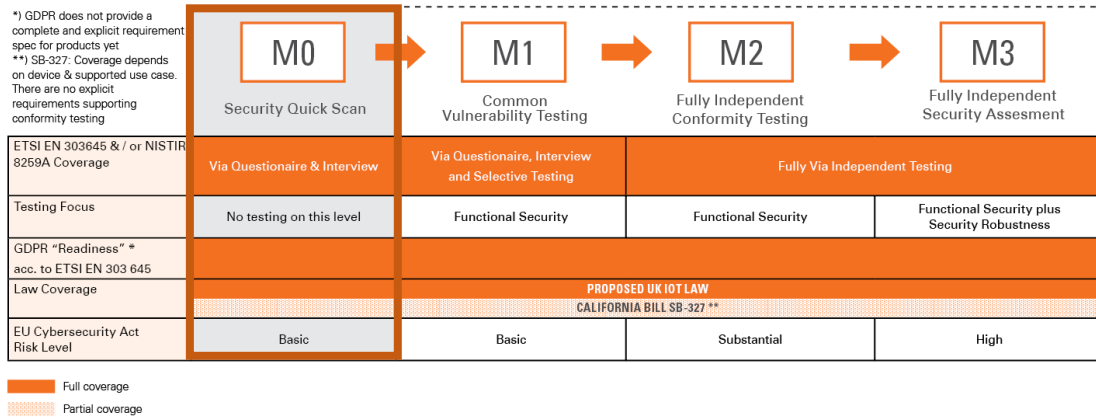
*) GDPR does not provide a complete and explicit requirement spec for products yet
**) SB-327: Coverage depends on device & supported use case. There are no explicit requirements supporting conformity testing

M0
Security Quick Scan

M1
Common Vulnerability Testing

M2
Fully Independent Conformity Testing

M3
Fully Independent Security Assesment

| | | | | |
|---|---|---|---|---|
| ETSI EN 303645 & / or NISTIR 8259A Coverage | Via Questionaire & Interview | Via Questionaire, Interview and Selective Testing | Fully Via Independent Testing | |
| Testing Focus | No testing on this level | Functional Security | Functional Security | Functional Security plus Security Robustness |
| GDPR "Readiness" * acc. to ETSI EN 303 645 | | | | |
| Law Coverage | PROPOSED UK IOT LAW / CALIFORNIA BILL SB-327 ** | | | |
| EU Cybersecurity Act Risk Level | Basic | Basic | Substantial | High |

Full coverage
Partial coverage